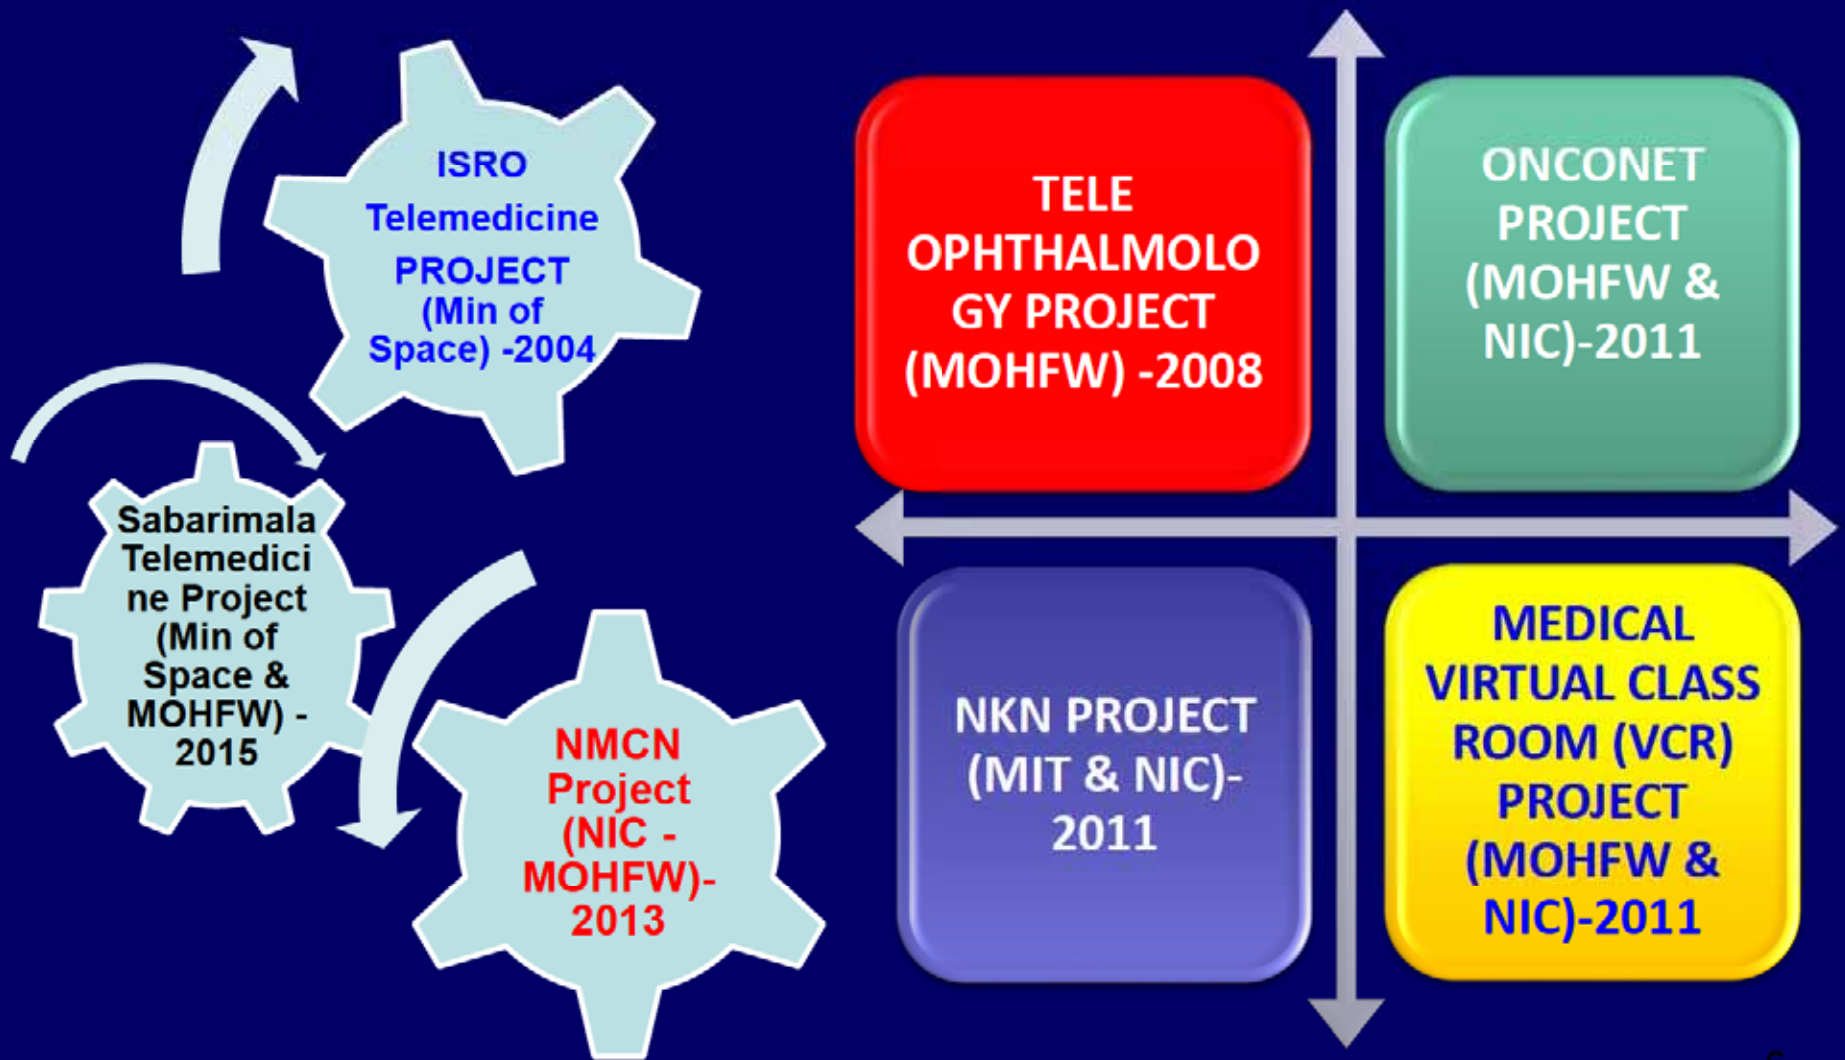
ISRO Telemedicine PROJECT (Min of Space) -2004

Sabarimala Telemedicine Project (Min of Space & MOHFW) - 2015

NMCN Project (NIC - MOHFW)- 2013

TELE OPHTHALMOLOGY PROJECT (MOHFW) -2008

ONCONET PROJECT (MOHFW & NIC)-2011

NKN PROJECT (MIT & NIC)- 2011

MEDICAL VIRTUAL CLASS ROOM (VCR) PROJECT (MOHFW & NIC)-2011